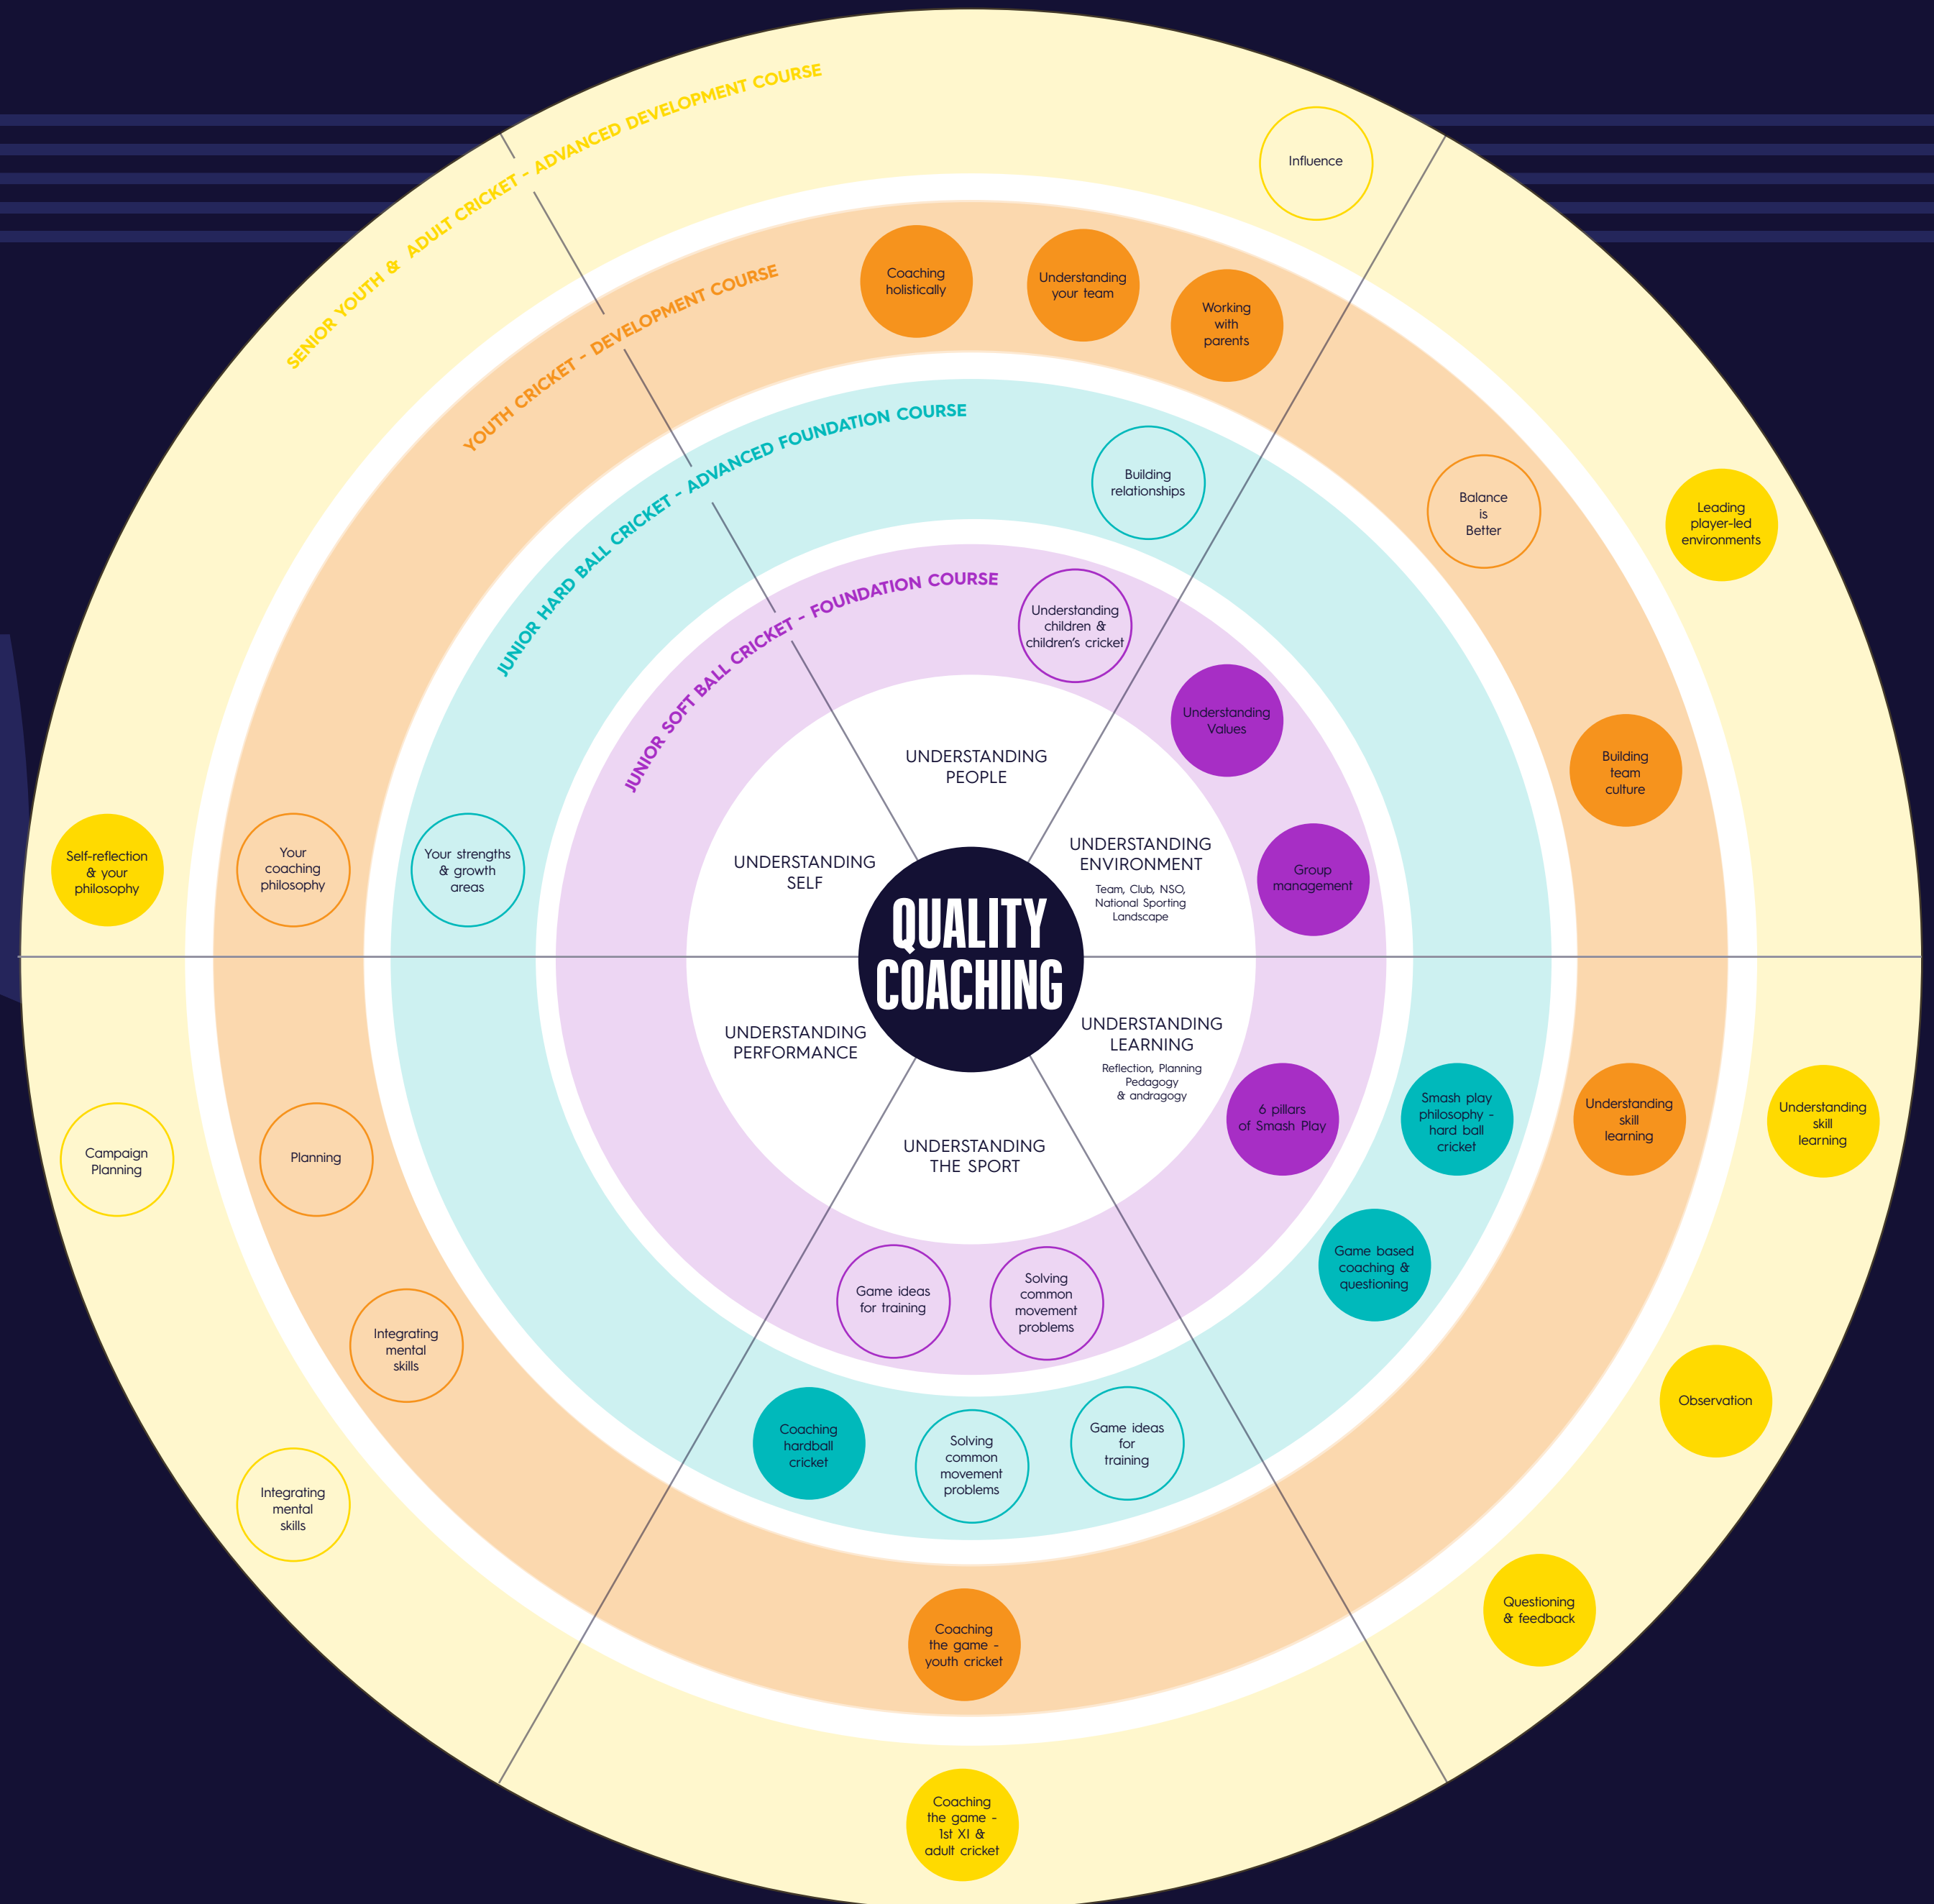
SENIOR YOUTH & ADULT CRICKET - ADVANCED DEVELOPMENT COURSE

YOUTH CRICKET - DEVELOPMENT COURSE

JUNIOR HARD BALL CRICKET - ADVANCED FOUNDATION COURSE

JUNIOR SOFT BALL CRICKET - FOUNDATION COURSE

QUALITY COACHING

UNDERSTANDING PEOPLE

UNDERSTANDING ENVIRONMENT
Team, Club, NSO, National Sporting Landscape

UNDERSTANDING LEARNING
Reflection, Planning Pedagogy & andragogy

UNDERSTANDING THE SPORT

UNDERSTANDING PERFORMANCE

UNDERSTANDING SELF

Influence

Coaching holistically

Understanding your team

Working with parents

Building relationships

Balance is Better

Leading player-led environments

Understanding children & children's cricket

Understanding Values

Building team culture

Group management

Self-reflection & your philosophy

Your coaching philosophy

Your strengths & growth areas

6 pillars of Smash Play

Smash play philosophy - hard ball cricket

Understanding skill learning

Understanding skill learning

Campaign Planning

Planning

Game based coaching & questioning

Game ideas for training

Solving common movement problems

Integrating mental skills

Observation

Coaching hardball cricket

Solving common movement problems

Game ideas for training

Integrating mental skills

Questioning & feedback

Coaching the game - youth cricket

Coaching the game - 1st XI & adult cricket